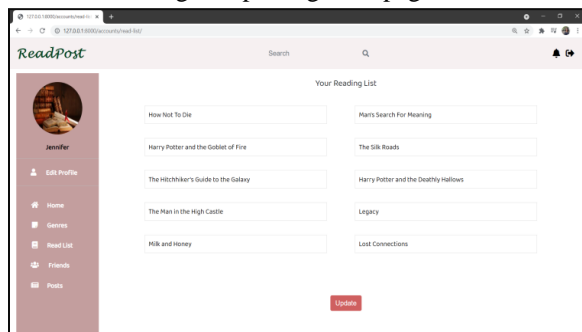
127.0.0.1:8000/accounts/read-lis ×

127.0.0.1:8000/accounts/read-list/

ReadPost

Search

Your Reading List

Jennifer

Edit Profile

Home

Genres

Read List

Friends

Posts

How Not To Die

Man's Search For Meaning

Harry Potter and the Goblet of Fire

The Silk Roads

The Hitchhiker's Guide to the Galaxy

Harry Potter and the Deathly Hallows

The Man in the High Castle

Legacy

Milk and Honey

Lost Connections

Update